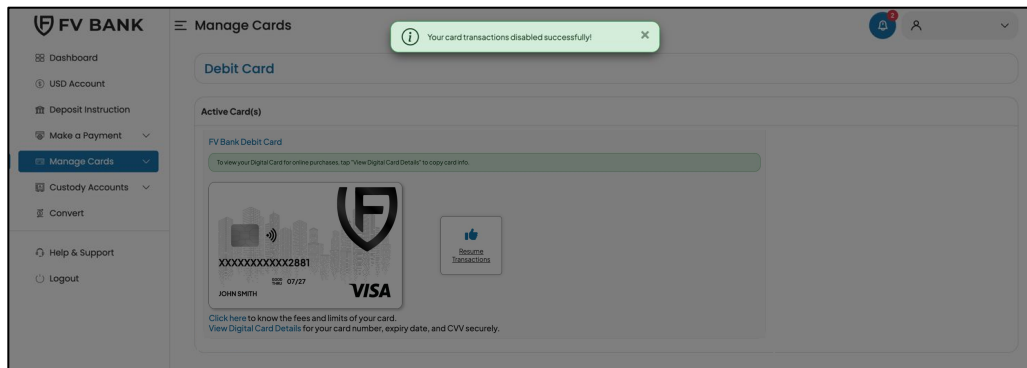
FV BANK

Dashboard
USD Account
Deposit Instruction
Make a Payment
Manage Cards
Custody Accounts
Convert
Help & Support
Logout

Manage Cards

Your card transactions disabled successfully!

2

Debit Card

Active Card(s)

FV Bank Debit Card

To view your Digital Card for online purchases, tap "View Digital Card Details" to copy card info.

XXXXXXXXXXXX2881
07/27
JOHN SMITH
VISA

Resume Transactions

Click here to know the fees and limits of your card.
View Digital Card Details for your card number, expiry date, and CVV securely.